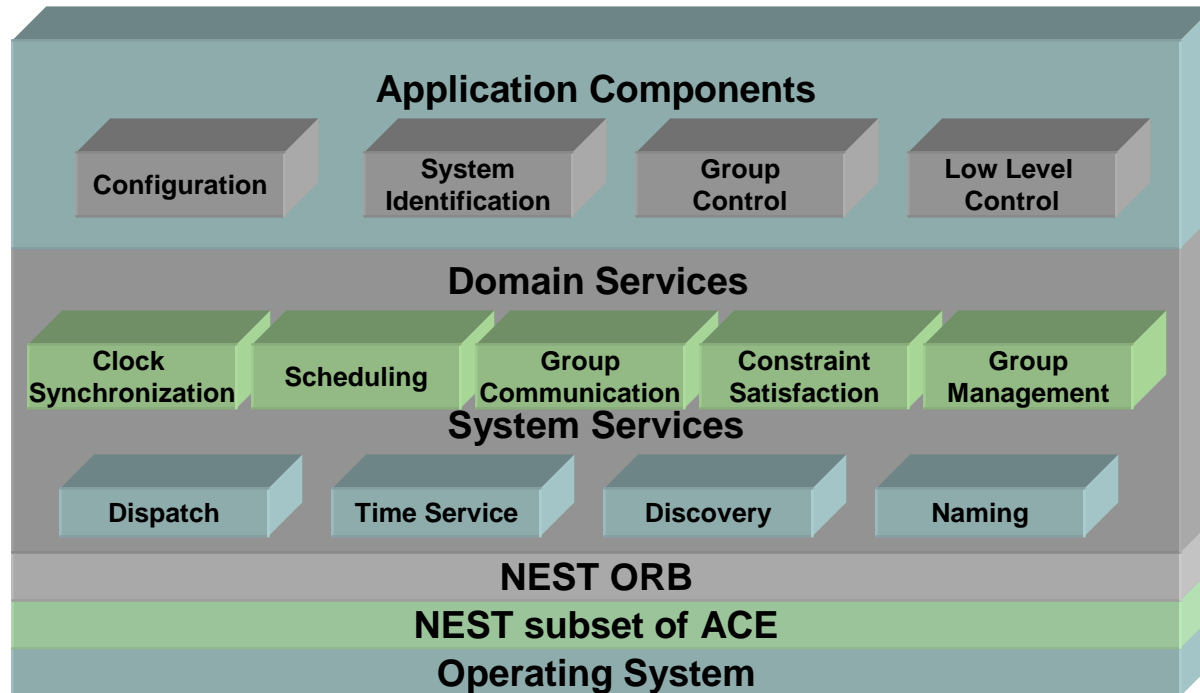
Application Components

Configuration

System Identification

Group Control

Low Level Control

Domain Services

Clock Synchronization

Scheduling

Group Communication

Constraint Satisfaction

Group Management

System Services

Dispatch

Time Service

Discovery

Naming

NEST ORB

NEST subset of ACE

Operating System